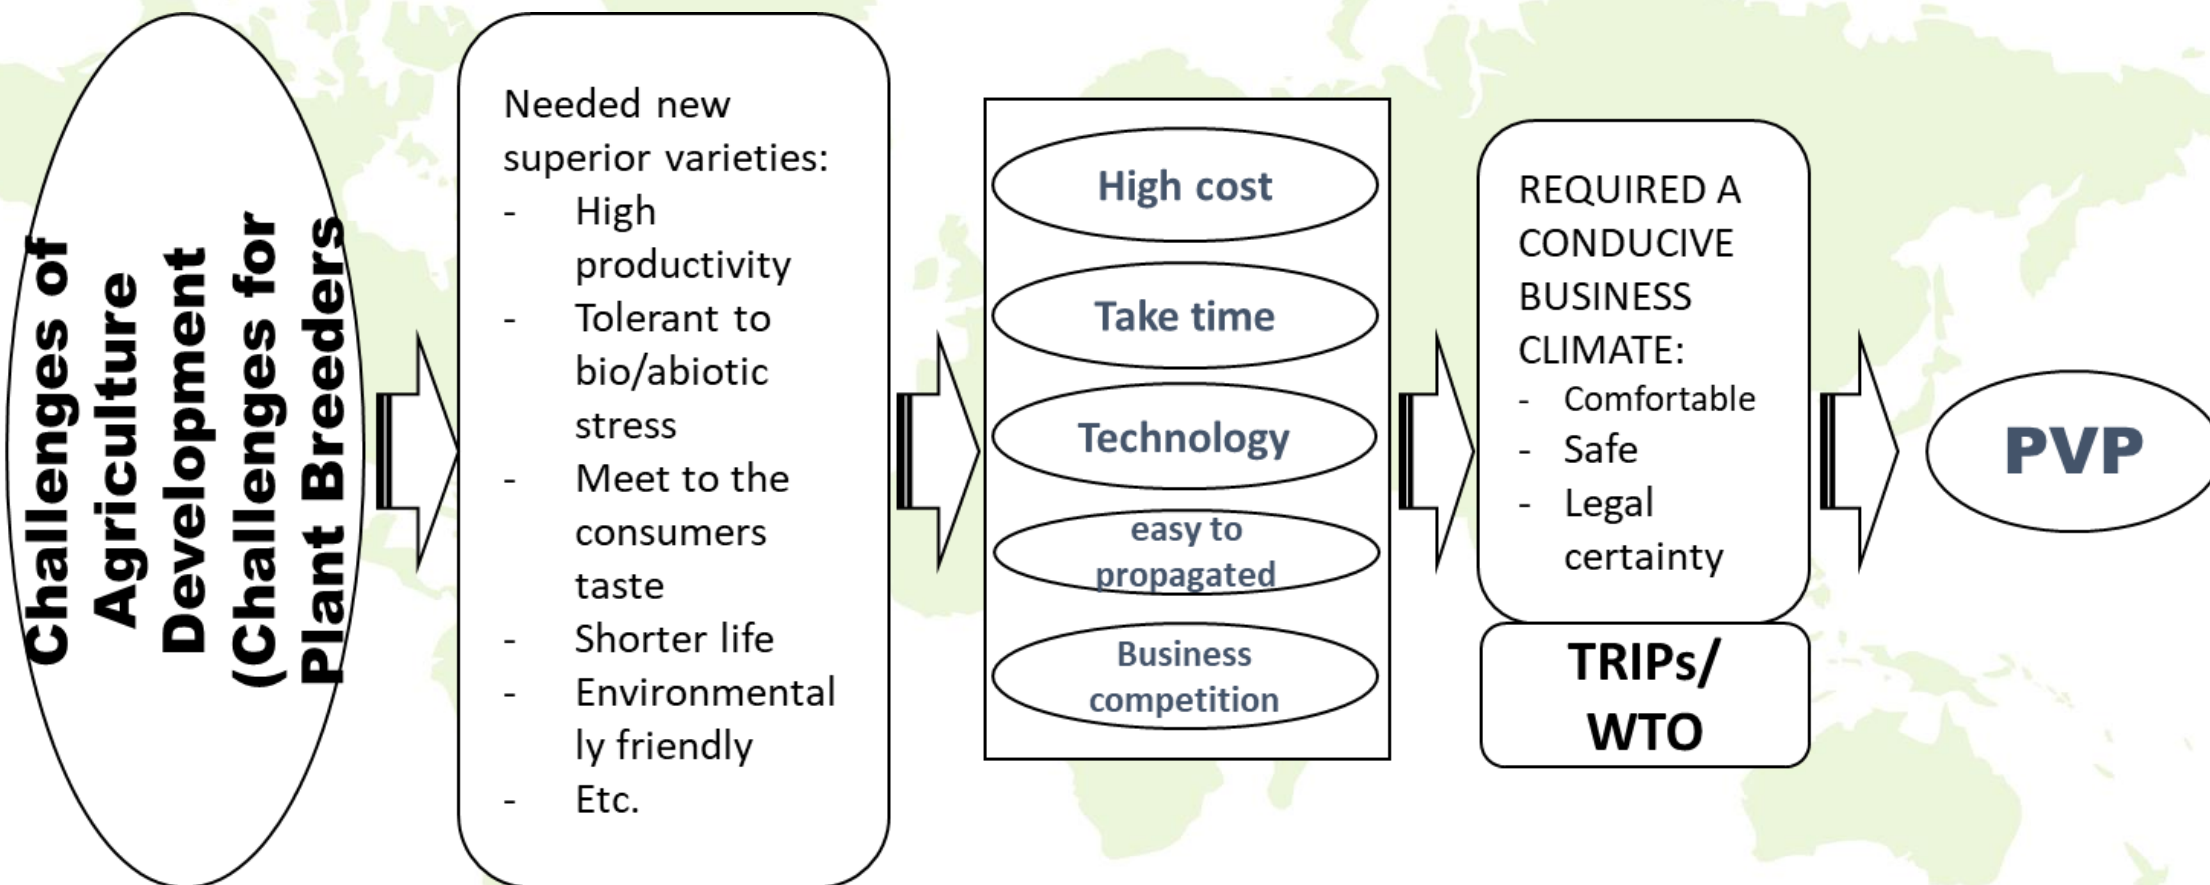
Challenges of Agriculture Developmemt (Challenges for Plant Breeders

Needed new superior varieties:
- High productivity
- Tolerant to bio/abiotic stress
- Meet to the consumers taste
- Shorter life
- Environmentally friendly
- Etc.

High cost

Take time

Technology

easy to propagated

Business competition

REQUIRED A CONDUCIVE BUSINESS CLIMATE:
- Comfortable
- Safe
- Legal certainty

TRIPs/ WTO

PVP